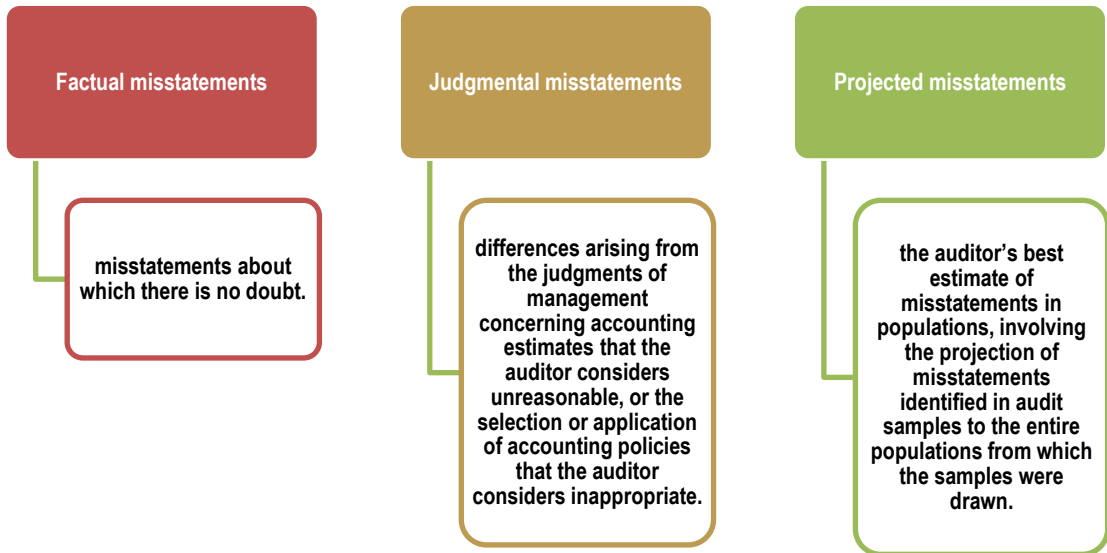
Factual misstatements

misstatements about which there is no doubt.

Judgmental misstatements

differences arising from the judgments of management concerning accounting estimates that the auditor considers unreasonable, or the selection or application of accounting policies that the auditor considers inappropriate.

Projected misstatements

the auditor's best estimate of misstatements in populations, involving the projection of misstatements identified in audit samples to the entire populations from which the samples were drawn.